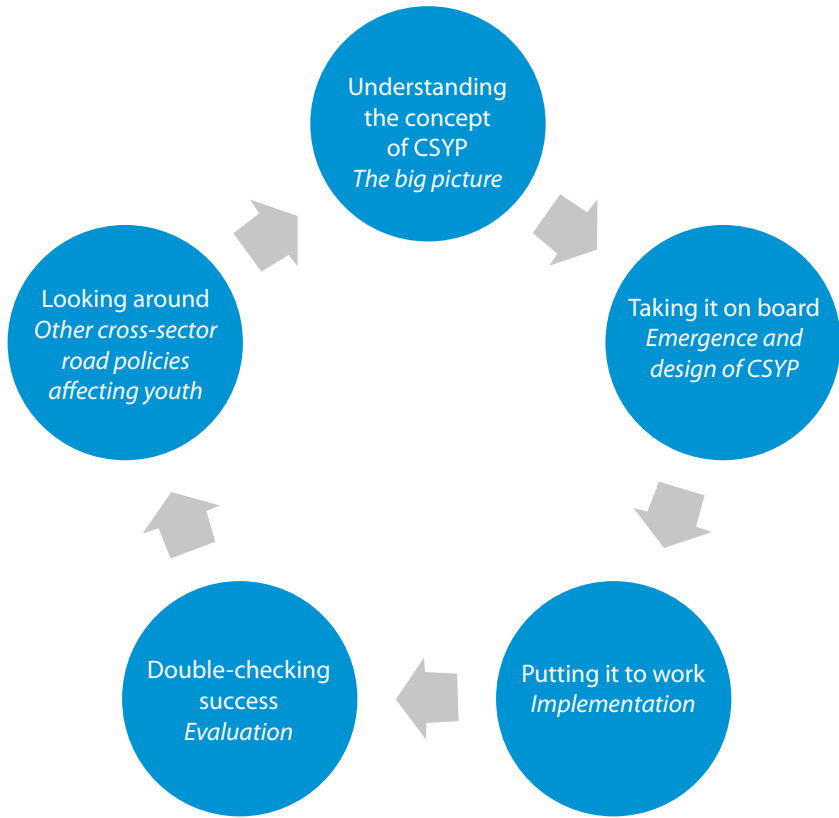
Understanding the concept of CSYP
*The big picture*

Taking it on board
*Emergence and design of CSYP*

Putting it to work
*Implementation*

Double-checking success
*Evaluation*

Looking around
*Other cross-sector road policies affecting youth*